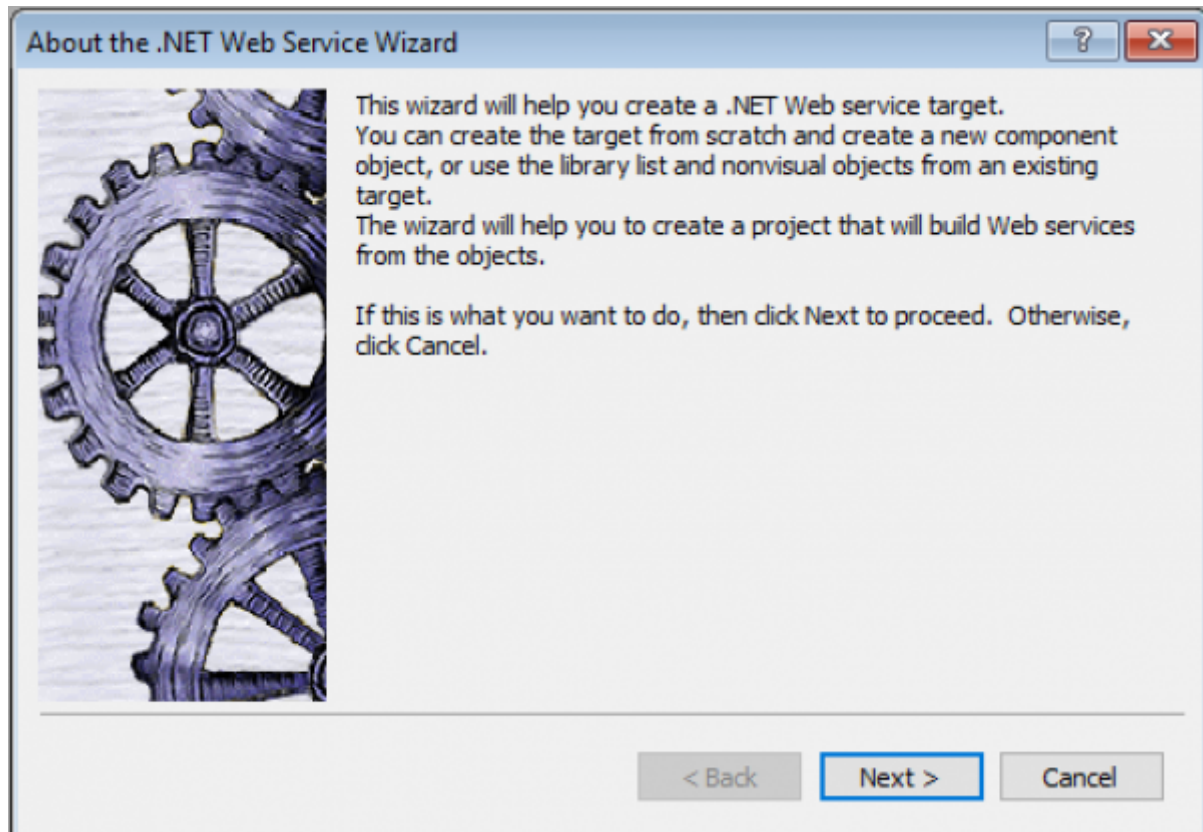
About the .NET Web Service Wizard

?

This wizard will help you create a .NET Web service target.
You can create the target from scratch and create a new component object, or use the library list and nonvisual objects from an existing target.
The wizard will help you to create a project that will build Web services from the objects.

If this is what you want to do, then click Next to proceed. Otherwise, click Cancel.

< Back

Next >

Cancel